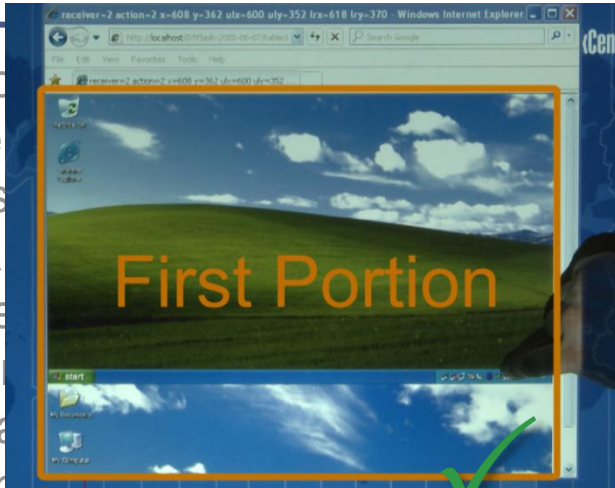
receiver=2 action=2 x=608 y=362 ulx=600 uly=352 lrx=618 lry=370 - Windows Internet Explorer

http://localhost/DTFlash-2005-06-07/tabled

Search Google

File Edit View Favorites Tools Help

receiver=2 action=2 x=608 y=362 ulx=600 uly=352

First Portion

start

My Documents

My Computer

Cen